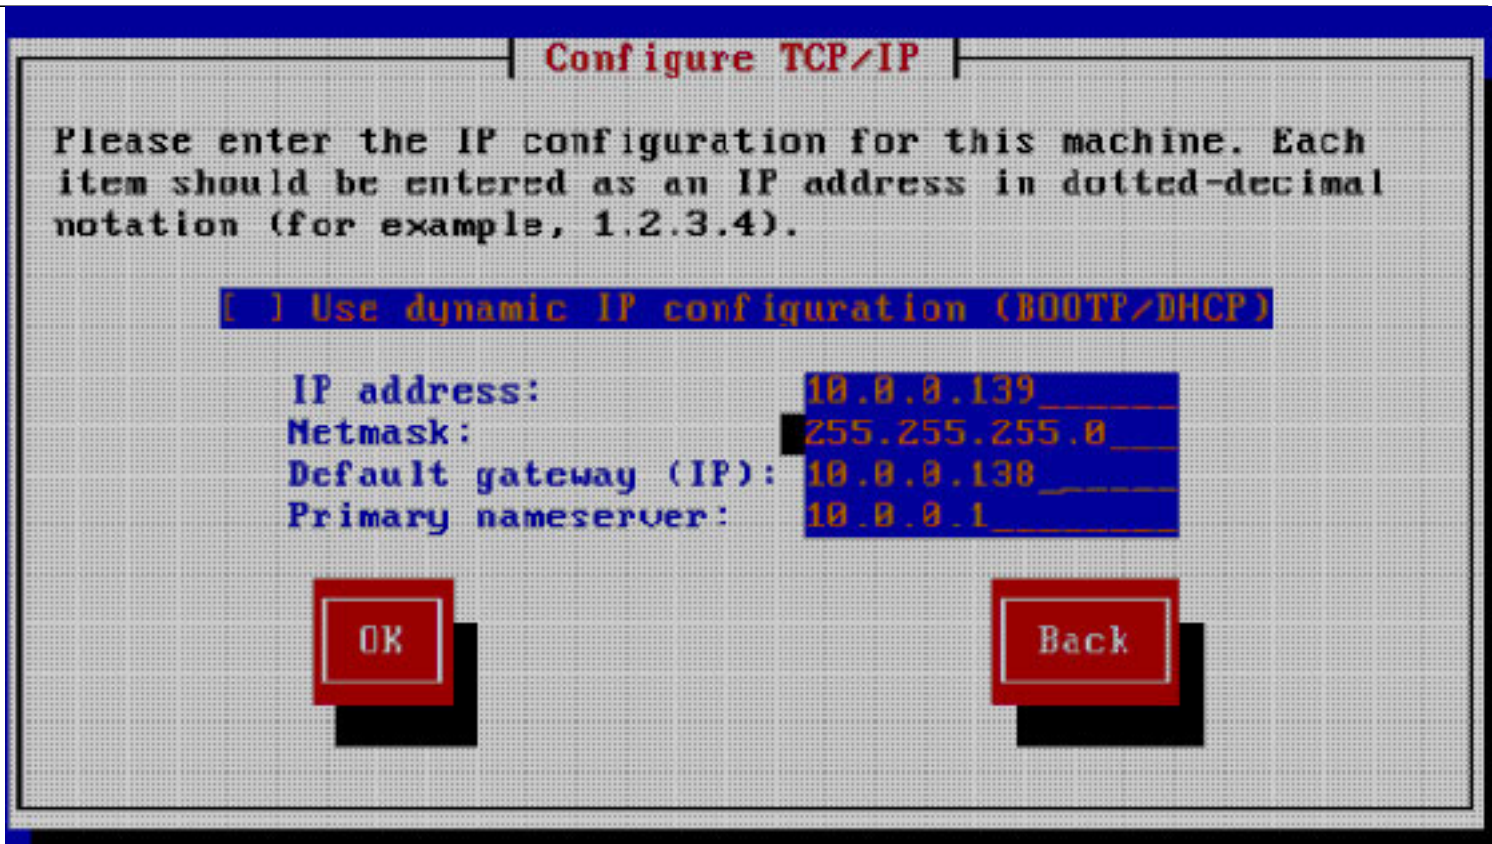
Configure TCP/IP

Please enter the IP configuration for this machine. Each item should be entered as an IP address in dotted-decimal notation (for example, 1.2.3.4).

[ ] Use dynamic IP configuration (BOOTP/DHCP)

IP address: 10.0.0.139
Netmask: 255.255.255.0
Default gateway (IP): 10.0.0.138
Primary nameserver: 10.0.0.1

OK

Back